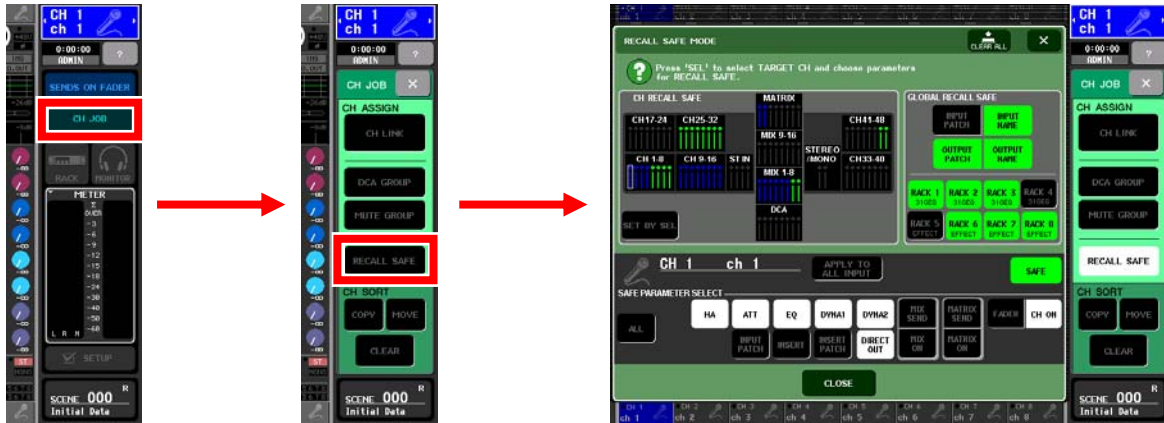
CH 1
ch 1
0:00:00
ADMIN
?
SENDS ON FADER
CH JOB
RACK
MONITOR
METER
Σ
OVER
-3
-6
-9
-12
-15
-18
-24
-30
-40
-50
-60
L R M
SETUP
SCENE 000 R
Initial Data

CH 1
ch 1
0:00:00
ADMIN
?
CH JOB
CH ASSIGN
CH LINK
DCA GROUP
MUTE GROUP
RECALL SAFE
CH SORT
COPY
MOVE
CLEAR
SCENE 000 R
Initial Data

RECALL SAFE MODE
CLEAR ALL
Press 'SEL' to select TARGET CH and choose parameters for RECALL SAFE.
CH RECALL SAFE
MATRIX
CH17-24
CH25-32
CH41-48
MIX 9-16
STEREO /MONO
CH 1-8
CH 9-16
ST IN
CH33-40
MIX 1-8
DCA
SET BY SEL
GLOBAL RECALL SAFE
INPUT PATCH
INPUT NAME
OUTPUT PATCH
OUTPUT NAME
RACK 1
RACK 2
RACK 3
RACK 4
RACK 5
RACK 6
RACK 7
RACK 8
CH 1 ch 1
APPLY TO ALL INPUT
SAFE
SAFE PARAMETER SELECT
ALL
HA
ATT
EQ
DYNA1
DYNA2
MIX SEND
MATRIX SEND
FADER
CH ON
INPUT PATCH
INSERT
INSERT PATCH
DIRECT OUT
MIX ON
MATRIX ON
CLOSE

CH 1
ch 1
0:00:00
ADMIN
?
CH JOB
CH ASSIGN
CH LINK
DCA GROUP
MUTE GROUP
RECALL SAFE
CH SORT
COPY
MOVE
CLEAR
SCENE 000 R
Initial Data